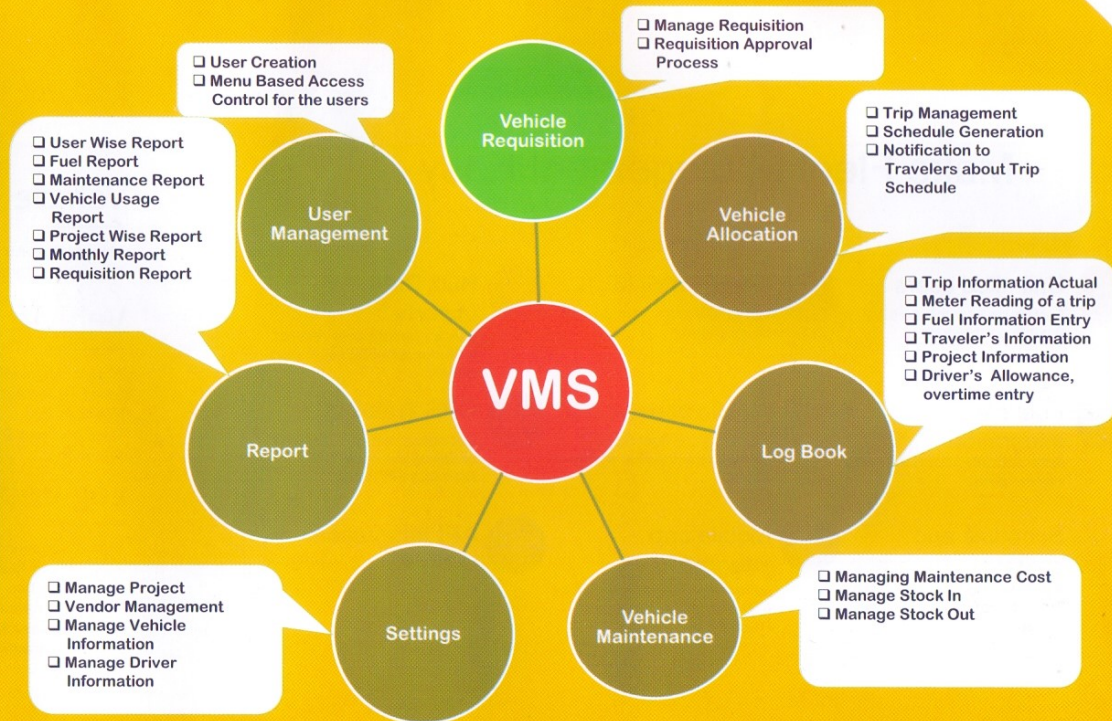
❑ Manage Requisition
❑ Requisition Approval Process

❑ User Creation
❑ Menu Based Access Control for the users

Vehicle Requisition

❑ Trip Management
❑ Schedule Generation
❑ Notification to Travelers about Trip Schedule

❑ User Wise Report
❑ Fuel Report
❑ Maintenance Report
❑ Vehicle Usage Report
❑ Project Wise Report
❑ Monthly Report
❑ Requisition Report

User Management

Vehicle Allocation

❑ Trip Information Actual
❑ Meter Reading of a trip
❑ Fuel Information Entry
❑ Traveler's Information
❑ Project Information
❑ Driver's Allowance, overtime entry

VMS

Report

Log Book

❑ Managing Maintenance Cost
❑ Manage Stock In
❑ Manage Stock Out

❑ Manage Project
❑ Vendor Management
❑ Manage Vehicle Information
❑ Manage Driver Information

Settings

Vehicle Maintenance